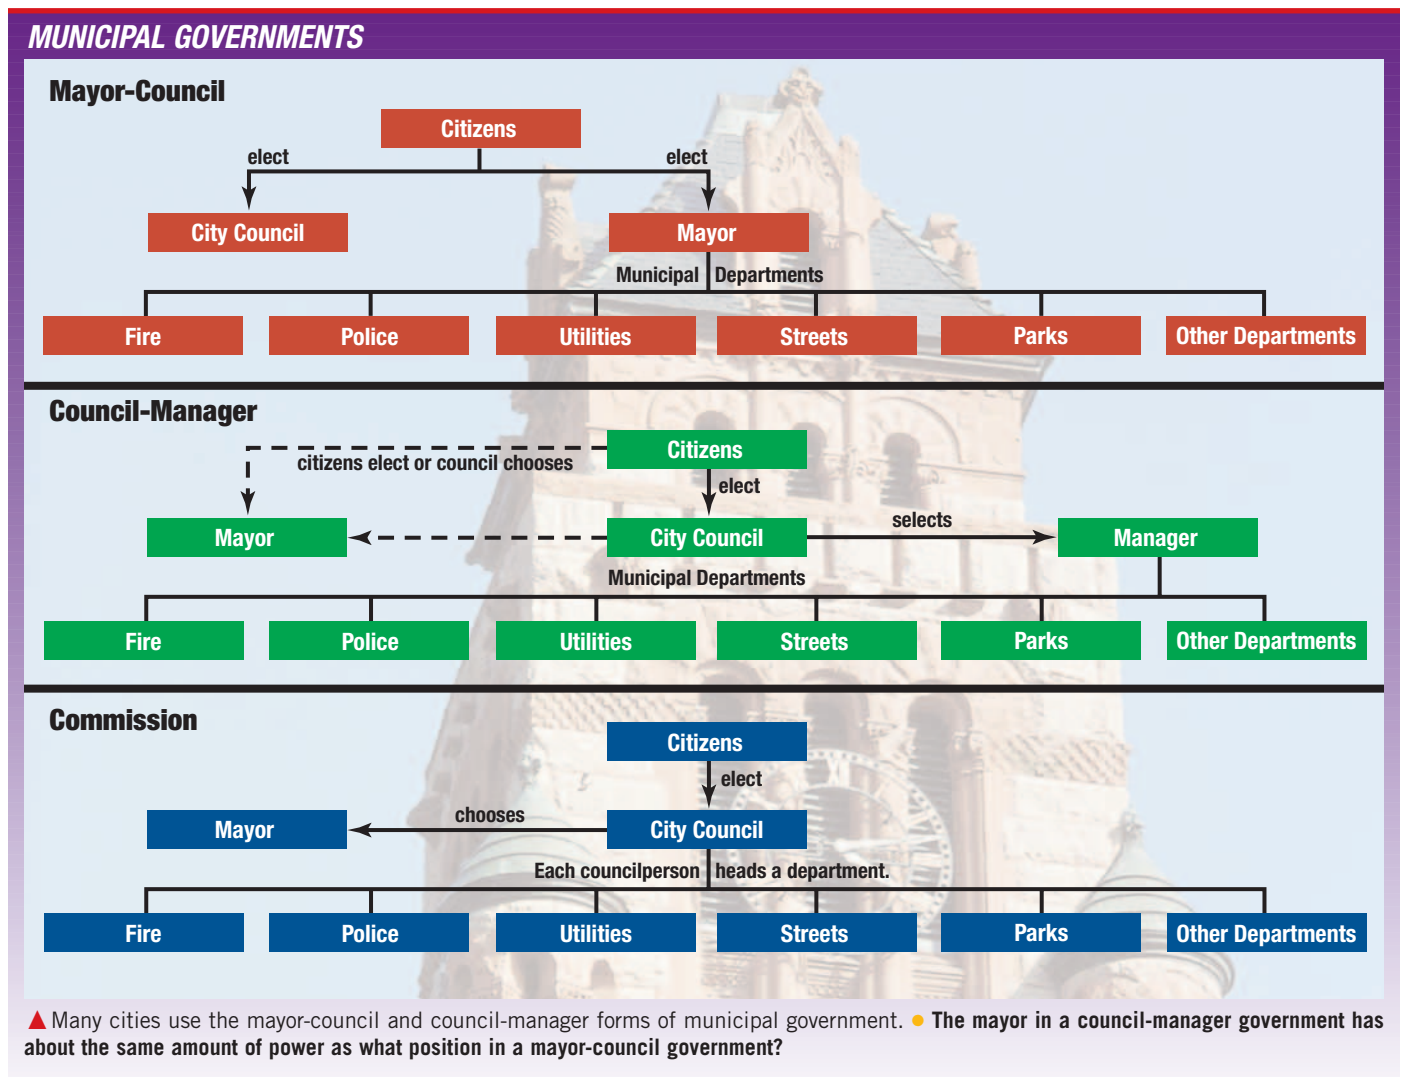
MUNICIPAL GOVERNMENTS

Mayor-Council

Citizens

elect

elect

City Council

Mayor

Municipal Departments

Fire

Police

Utilities

Streets

Parks

Other Departments

Council-Manager

Citizens

citizens elect or council chooses

elect

Mayor

City Council

selects

Manager

Municipal Departments

Fire

Police

Utilities

Streets

Parks

Other Departments

Commission

Citizens

elect

Mayor

chooses

City Council

Each councilperson heads a department.

Fire

Police

Utilities

Streets

Parks

Other Departments

▲ Many cities use the mayor-council and council-manager forms of municipal government. ● The mayor in a council-manager government has about the same amount of power as what position in a mayor-council government?